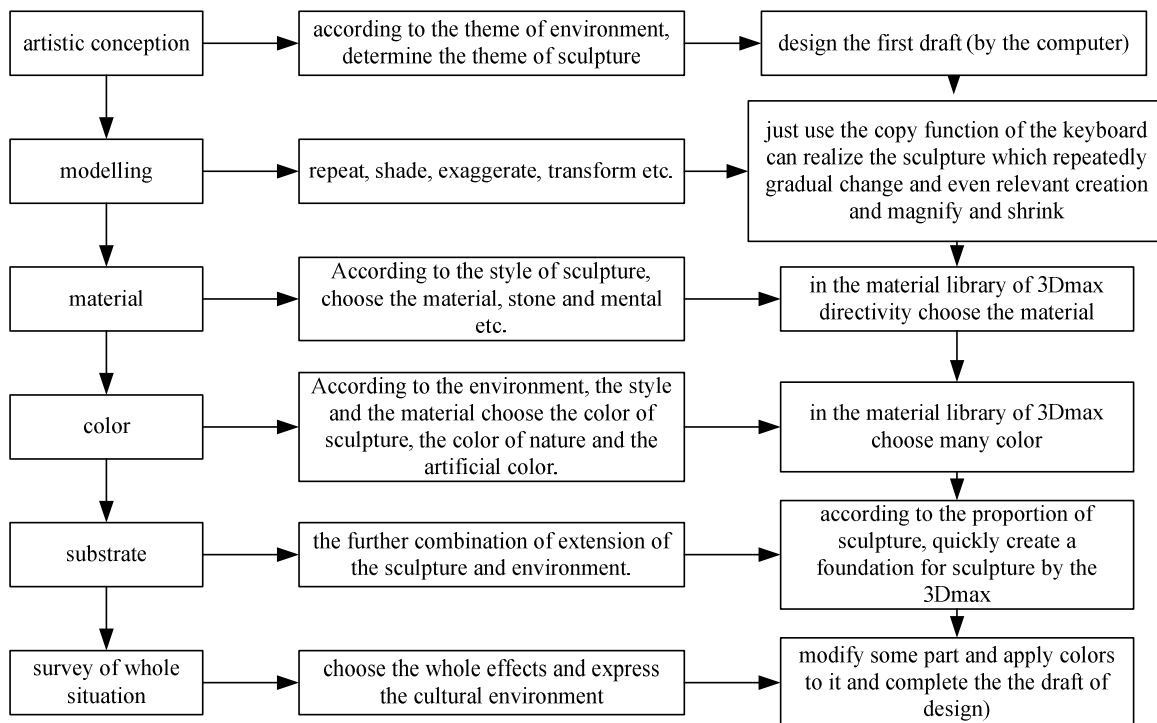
artistic conception

according to the theme of environment, determine the theme of sculpture

design the first draft (by the computer)

modelling

repeat, shade, exaggerate, transform etc.

just use the copy function of the keyboard can realize the sculpture which repeatedly gradual change and even relevant creation and magnify and shrink

material

According to the style of sculpture, choose the material, stone and mental etc.

in the material library of 3Dmax directivity choose the material

color

According to the environment, the style and the material choose the color of sculpture, the color of nature and the artificial color.

in the material library of 3Dmax choose many color

substrate

the further combination of extension of the sculpture and environment.

according to the proportion of sculpture, quickly create a foundation for sculpture by the 3Dmax

survey of whole situation

choose the whole effects and express the cultural environment

modify some part and apply colors to it and complete the the draft of design)